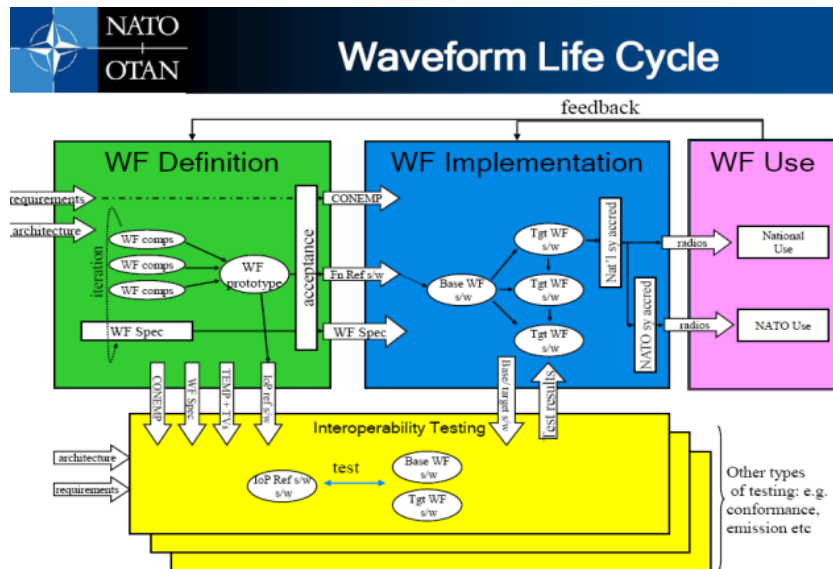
NATO
OTAN
Waveform Life Cycle

feedback

WF Definition
requirements
architecture
iteration
WF comps
WF comps
WF comps
WF prototype
WF Spec
acceptance

WF Implementation
CONEMP
Fn Ref s/w
WF Spec
Base WF s/w
Tgt WF s/w
Tgt WF s/w
Tgt WF s/w
Nat'l sy accred
NATO sy accred
radios
radios

WF Use
National Use
NATO Use

CONEMP
WF Spec
TEMP - TVs
IoP ref s/w
Base/ target s/w
test results

Interoperability Testing
architecture
requirements
IoP Ref s/w s/w
test
Base WF s/w
Tgt WF s/w

Other types of testing: e.g. conformance, emission etc